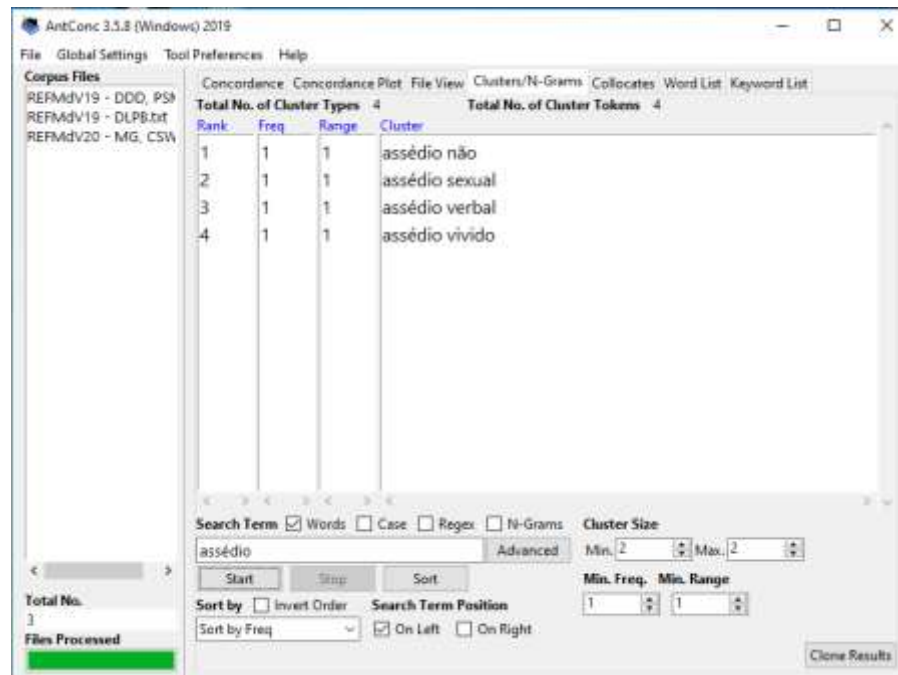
AntConc 3.5.8 (Windows) 2019

File Global Settings Tool Preferences Help

Corpus Files
REFMdV19 - DDD, PSN
REFMdV19 - DLP8.txt
REFMdV20 - MG, CSW

Concordance Concordance Plot File View Clusters/N-Grams Collocates Word List Keyword List

Total No. of Cluster Types 4 Total No. of Cluster Tokens 4

| Rank | Freq | Range | Cluster |
|---|---|---|---|
| 1 | 1 | 1 | assédio não |
| 2 | 1 | 1 | assédio sexual |
| 3 | 1 | 1 | assédio verbal |
| 4 | 1 | 1 | assédio vivido |

Search Term ☑ Words ☐ Case ☐ Regex ☐ N-Grams
assédio
Advanced
Start Stop Sort

Cluster Size
Min. 2 Max. 2

Min. Freq. Min. Range
1 1

Sort by ☐ Invert Order
Sort by Freq

Search Term Position
☑ On Left ☐ On Right

Total No.
3
Files Processed

Clone Results